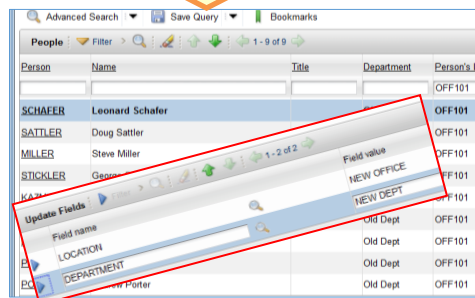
Advanced Search | Save Query | Bookmarks

People | Filter | 1 - 9 of 9

| Person | Name | Title | Department | Person's l |
|---|---|---|---|---|
| | | | | OFF101 |
| SCHAFER | Leonard Schafer | | | OFF101 |
| SATTLER | Doug Sattler | | | OFF101 |
| MILLER | Steve Miller | | | OFF101 |
| STICKLER | George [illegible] | | | OFF101 |
| KAZ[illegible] | | | | OFF101 |
| | | | Old Dept | OFF101 |
| | | | Old Dept | OFF101 |
| P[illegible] | | | Old Dept | OFF101 |
| PO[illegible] | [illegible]w Porter | | Old Dept | OFF101 |

Update Fields | Filter | 1 - 2 of 2

| Field name | Field value |
|---|---|
| | |
| LOCATION | NEW OFFICE |
| DEPARTMENT | NEW DEPT |